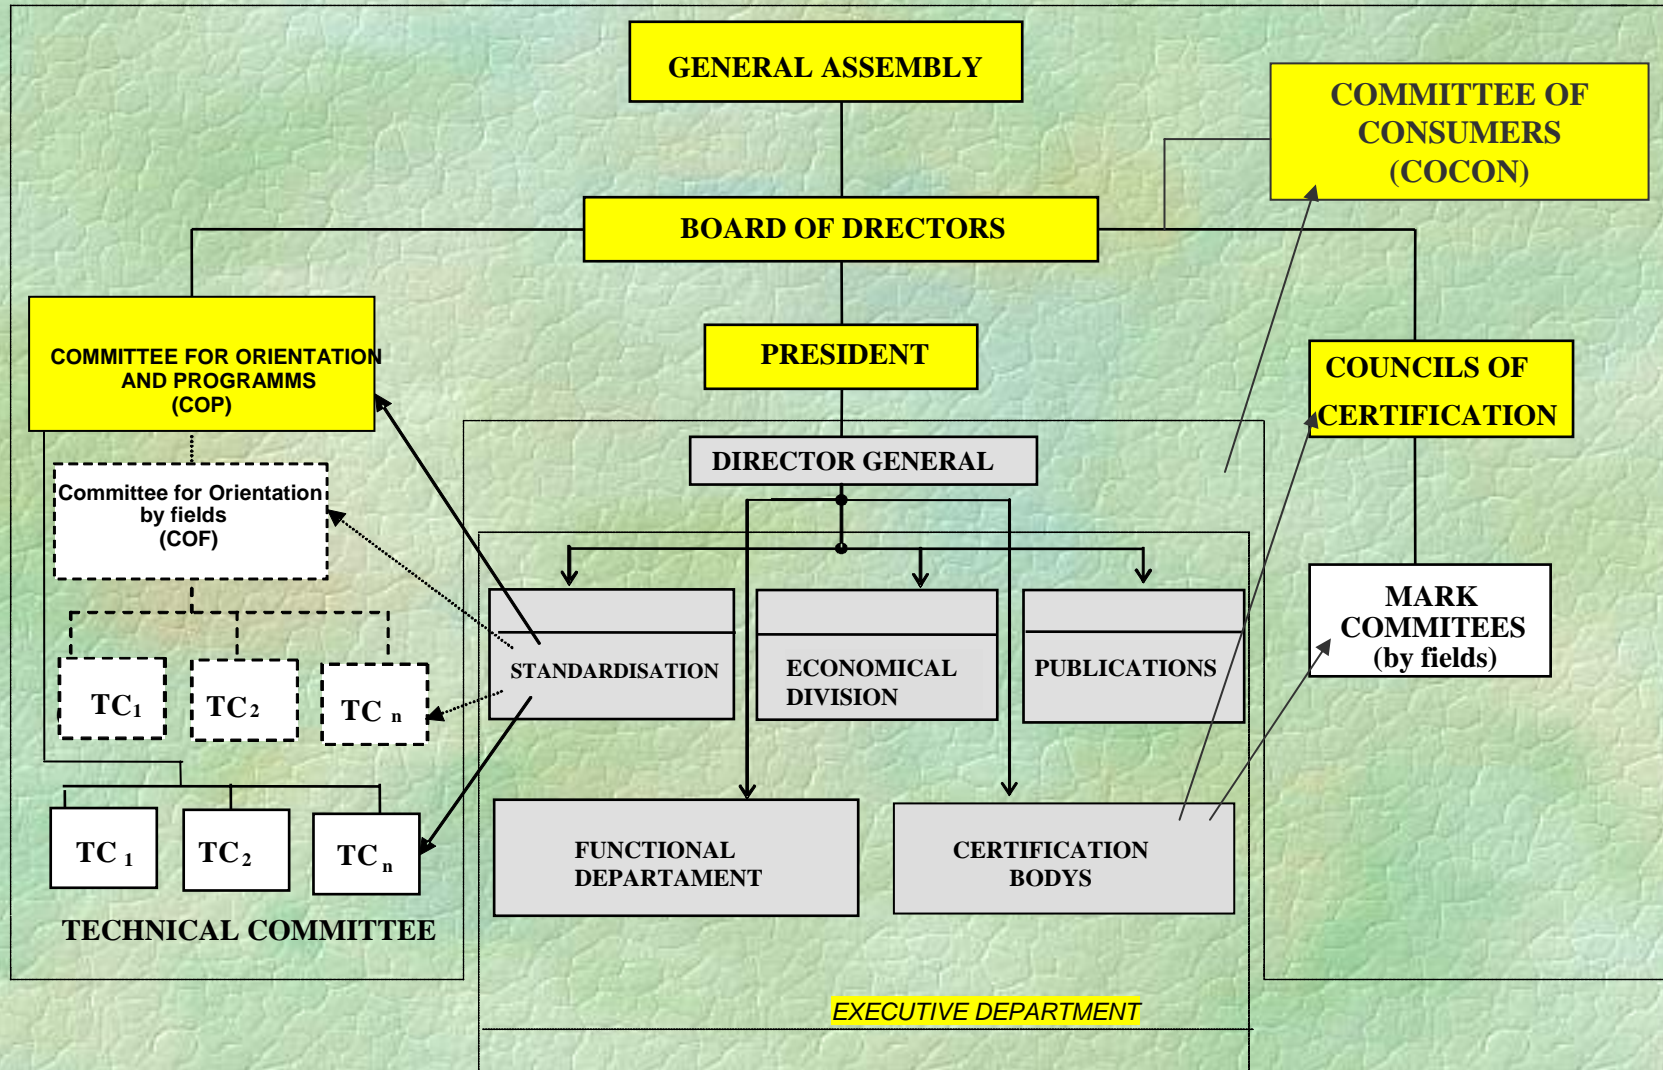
GENERAL ASSEMBLY

COMMITTEE OF CONSUMERS (COCON)

BOARD OF DRECTORS

COMMITTEE FOR ORIENTATION AND PROGRAMMS (COP)

PRESIDENT

COUNCILS OF CERTIFICATION

DIRECTOR GENERAL

Committee for Orientation by fields (COF)

STANDARDISATION

ECONOMICAL DIVISION

PUBLICATIONS

MARK COMMITEES (by fields)

$TC_1$ $TC_2$ $TC_n$

$TC_1$ $TC_2$ $TC_n$

FUNCTIONAL DEPARTAMENT

CERTIFICATION BODYS

TECHNICAL COMMITTEE

EXECUTIVE DEPARTMENT